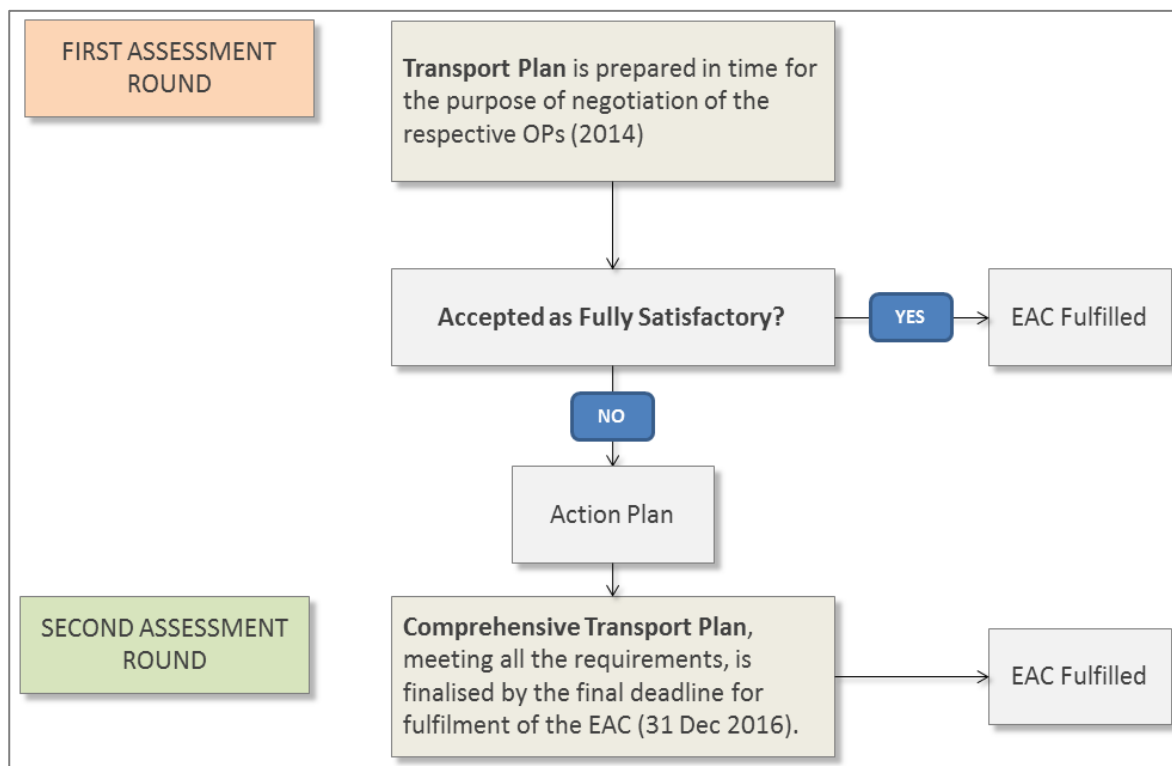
FIRST ASSESSMENT ROUND

Transport Plan is prepared in time for the purpose of negotiation of the respective OPs (2014)

Accepted as Fully Satisfactory?

YES

EAC Fulfilled

NO

Action Plan

SECOND ASSESSMENT ROUND

Comprehensive Transport Plan, meeting all the requirements, is finalised by the final deadline for fulfilment of the EAC (31 Dec 2016).

EAC Fulfilled